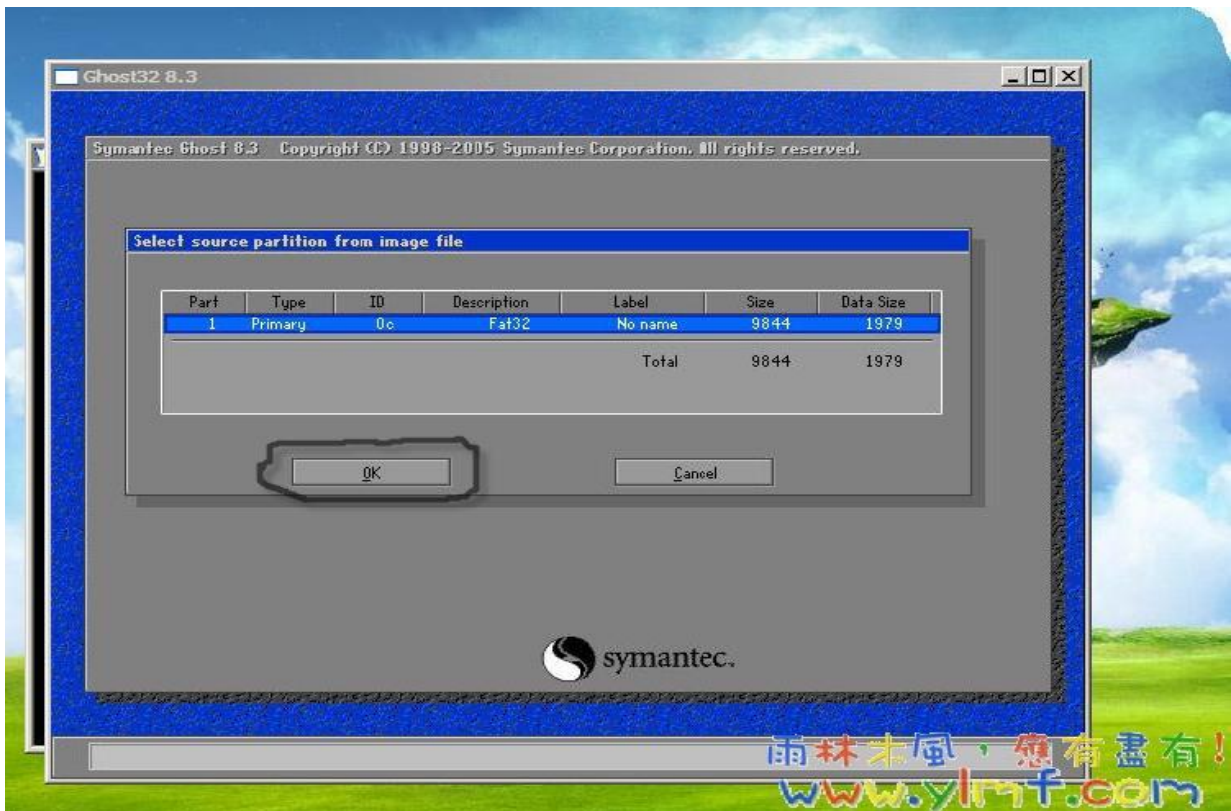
Ghost32 8.3

Symantec Ghost 8.3 Copyright (C) 1998-2005 Symantec Corporation. All rights reserved.

Select source partition from image file

| Part | Type | ID | Description | Label | Size | Data Size |
|---|---|---|---|---|---|---|
| 1 | Primary | 0c | Fat32 | No name | 9844 | 1979 |
| | | | | Total | 9844 | 1979 |

OK

Cancel

symantec.

雨林木風，應有盡有！
www.ylmf.com